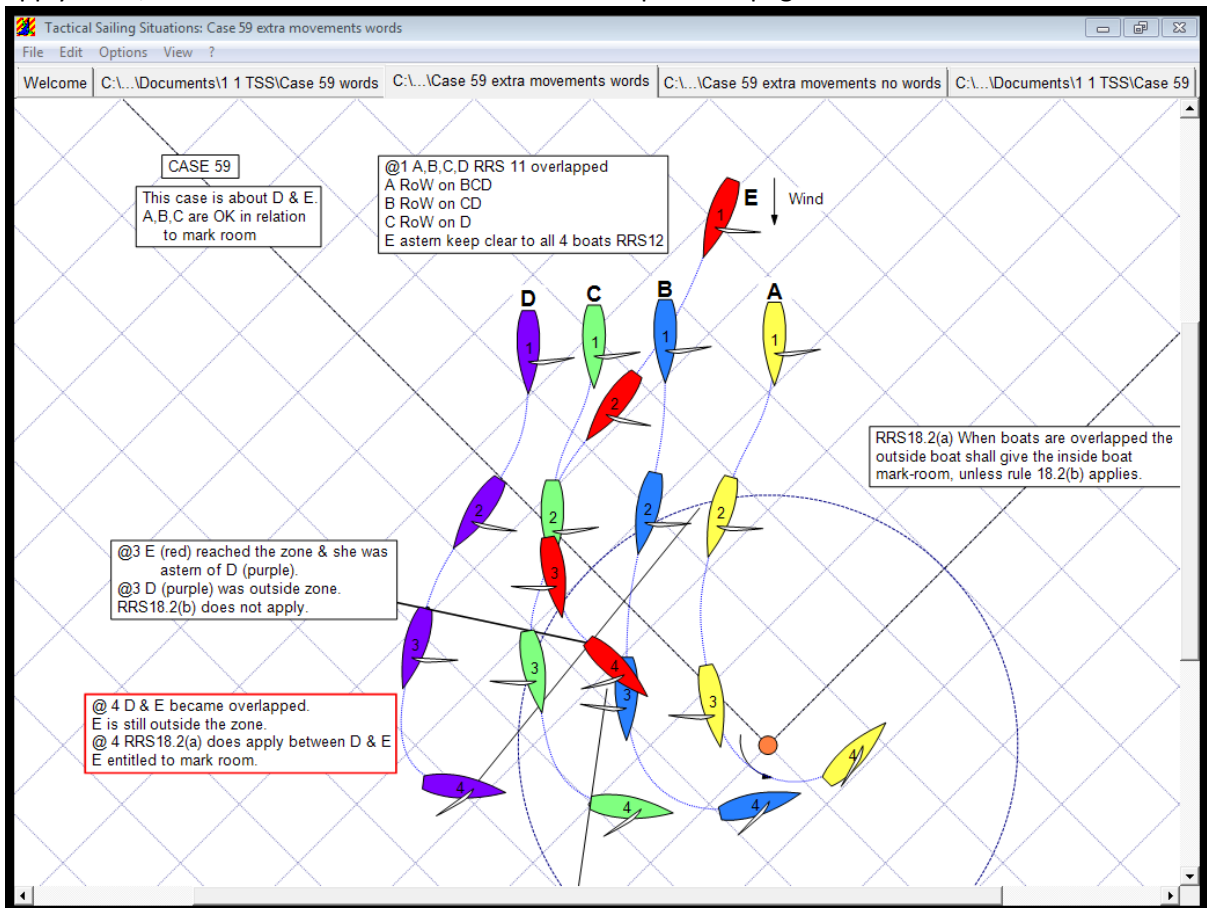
Tactical Sailing Situations: Case 59 extra movements words

File Edit Options View ?

Welcome | C:\...\Documents\1 1 TSS\Case 59 words | C:\...\Case 59 extra movements words | C:\...\Case 59 extra movements no words | C:\...\Documents\1 1 TSS\Case 59

CASE 59

This case is about D & E.
A,B,C are OK in relation to mark room

@1 A,B,C,D RRS 11 overlapped
A RoW on BCD
B RoW on CD
C RoW on D
E astern keep clear to all 4 boats RRS12

E

Wind

D C B A

1 1 1 1 1 2

RRS18.2(a) When boats are overlapped the outside boat shall give the inside boat mark-room, unless rule 18.2(b) applies.

2 2 2 2 3

@3 E (red) reached the zone & she was astern of D (purple).
@3 D (purple) was outside zone.
RRS18.2(b) does not apply.

3 3 4 3 3

@ 4 D & E became overlapped.
E is still outside the zone.
@ 4 RRS18.2(a) does apply between D & E
E entitled to mark room.

4 4 4 4